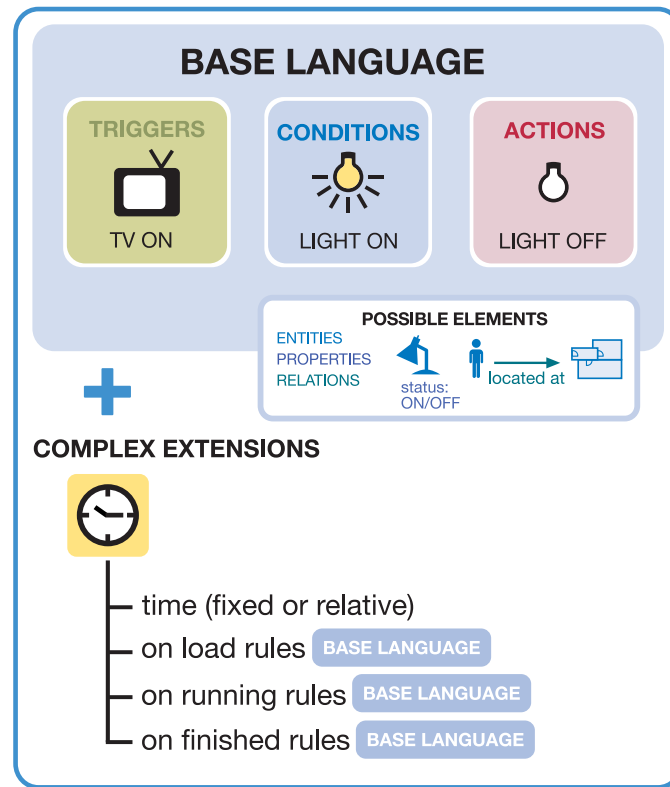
BASE LANGUAGE

TRIGGERS
TV ON

CONDITIONS
LIGHT ON

ACTIONS
LIGHT OFF

POSSIBLE ELEMENTS
ENTITIES
PROPERTIES
RELATIONS
status: ON/OFF
located at

+

COMPLEX EXTENSIONS

time (fixed or relative)
on load rules BASE LANGUAGE
on running rules BASE LANGUAGE
on finished rules BASE LANGUAGE